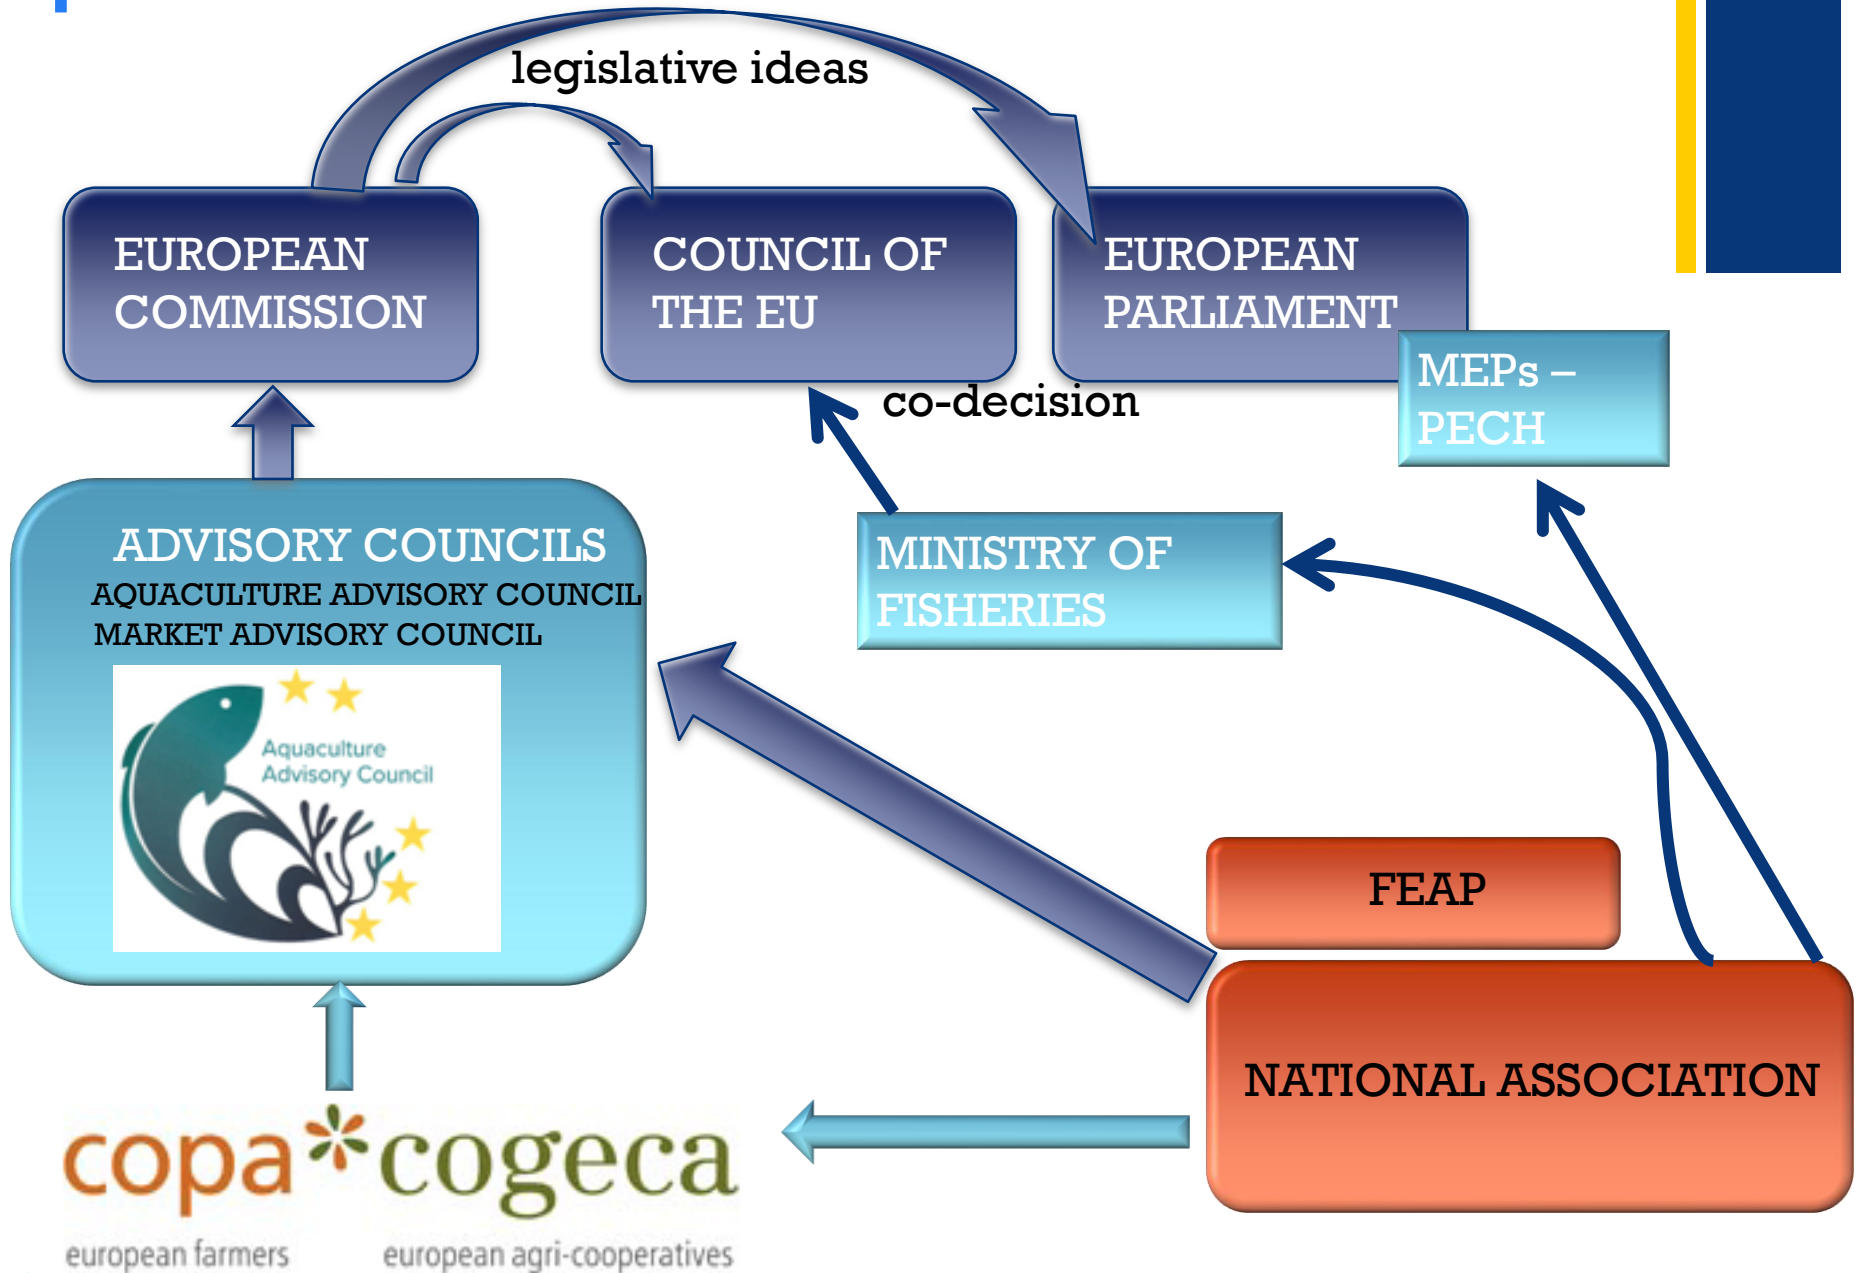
legislative ideas

EUROPEAN COMMISSION

COUNCIL OF THE EU

EUROPEAN PARLIAMENT

MEPs – PECH

co-decision

ADVISORY COUNCILS
AQUACULTURE ADVISORY COUNCIL
MARKET ADVISORY COUNCIL

Aquaculture Advisory Council

MINISTRY OF FISHERIES

FEAP

NATIONAL ASSOCIATION

copa cogeca
european farmers european agri-cooperatives